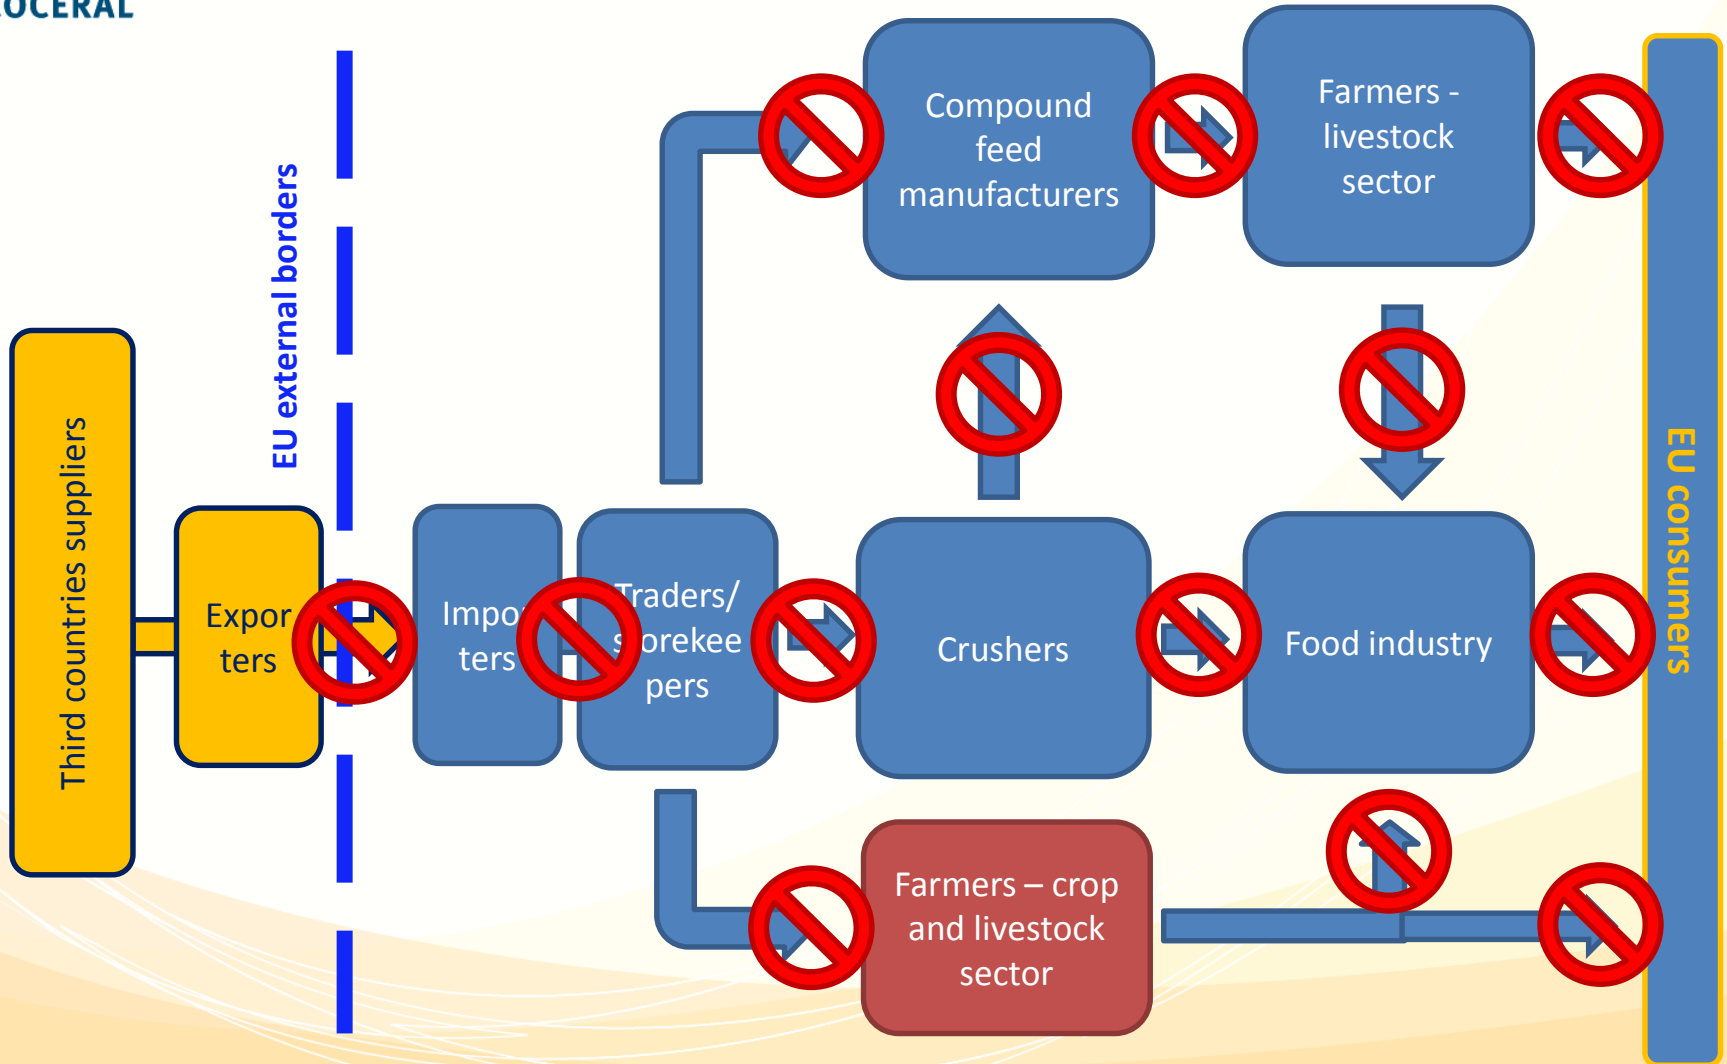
OCERAL

EU external borders

Third countries suppliers

Expor ters

Impo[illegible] ters

Traders/ s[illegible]orekee pers

Compound feed manufacturers

Farmers - livestock sector

Crushers

Food industry

Farmers – crop and livestock sector

EU consumers